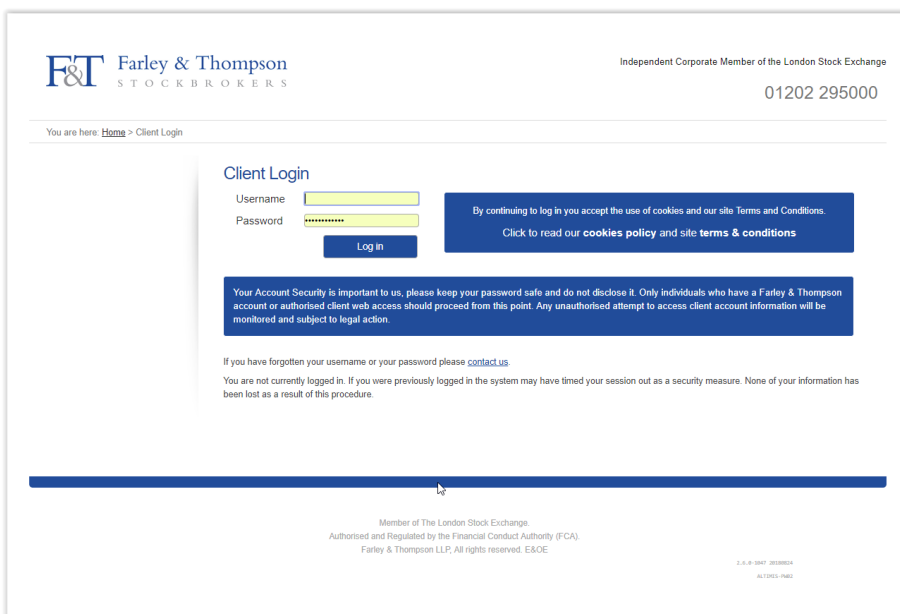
F&T Farley & Thompson
STOCKBROKERS

Independent Corporate Member of the London Stock Exchange

01202 295000

You are here: Home > Client Login

Client Login

Username

Password ••••••••••••

Log in

By continuing to log in you accept the use of cookies and our site Terms and Conditions.

Click to read our cookies policy and site terms & conditions

Your Account Security is important to us, please keep your password safe and do not disclose it. Only individuals who have a Farley & Thompson account or authorised client web access should proceed from this point. Any unauthorised attempt to access client account information will be monitored and subject to legal action.

If you have forgotten your username or your password please contact us.

You are not currently logged in. If you were previously logged in the system may have timed your session out as a security measure. None of your information has been lost as a result of this procedure.

Member of The London Stock Exchange.
Authorised and Regulated by the Financial Conduct Authority (FCA).
Farley & Thompson LLP, All rights reserved. E&OE

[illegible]

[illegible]